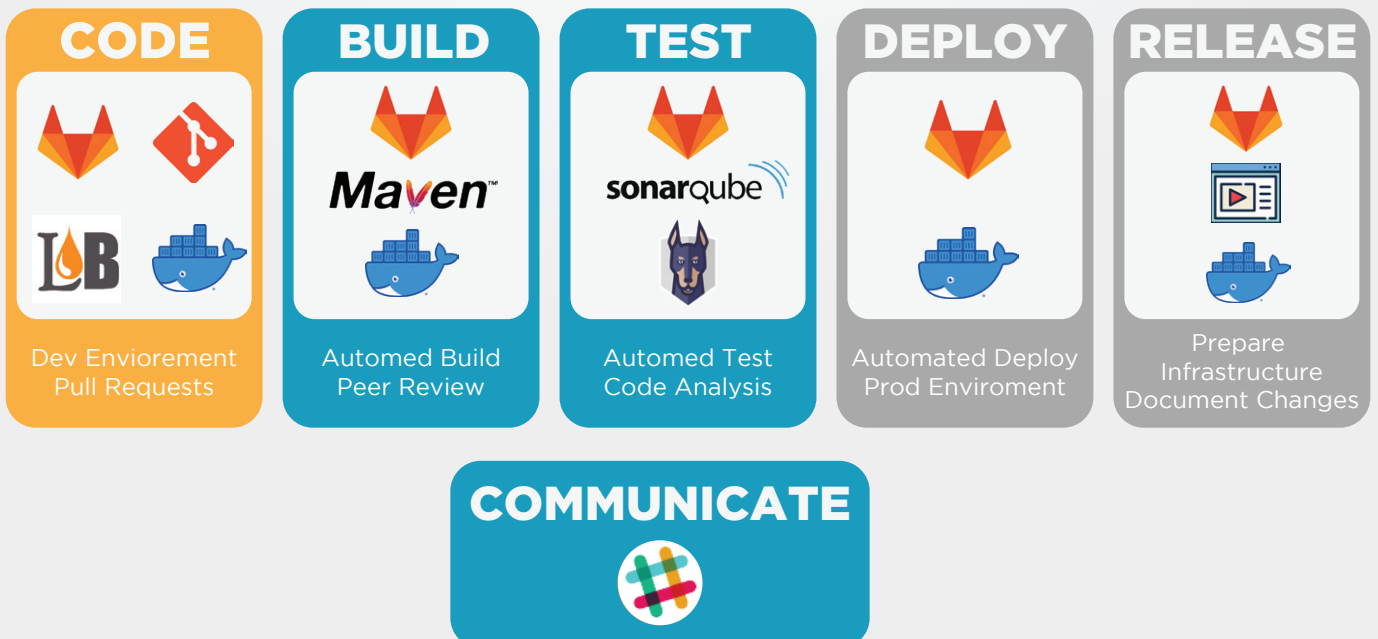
CODE

Dev Enviorement
Pull Requests

BUILD

Maven™

Automed Build
Peer Review

TEST

sonarqube

Automed Test
Code Analysis

DEPLOY

Automated Deploy
Prod Enviroment

RELEASE

Prepare
Infrastructure
Document Changes

COMMUNICATE